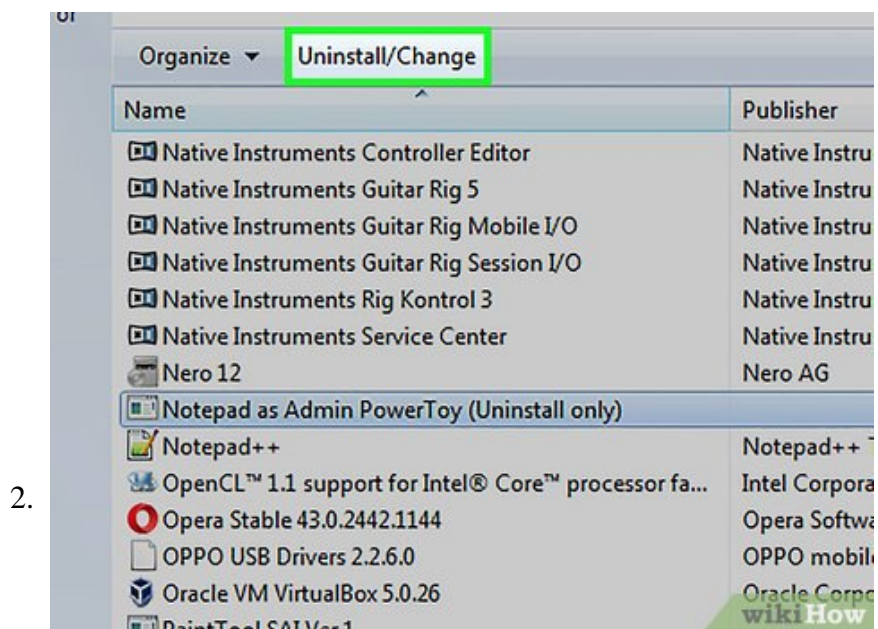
of

Organize ▾ Uninstall/Change

| Name | Publisher |
|---|---|
| Native Instruments Controller Editor | Native Instru |
| Native Instruments Guitar Rig 5 | Native Instru |
| Native Instruments Guitar Rig Mobile I/O | Native Instru |
| Native Instruments Guitar Rig Session I/O | Native Instru |
| Native Instruments Rig Kontrol 3 | Native Instru |
| Native Instruments Service Center | Native Instru |
| Nero 12 | Nero AG |
| Notepad as Admin PowerToy (Uninstall only) | |
| Notepad++ | Notepad++ |
| OpenCL™ 1.1 support for Intel® Core™ processor fa... | Intel Corpora |
| Opera Stable 43.0.2442.1144 | Opera Softwa |
| OPPO USB Drivers 2.2.6.0 | OPPO mobil |
| Oracle VM VirtualBox 5.0.26 | Oracle Corp |
| PaintTool SAI Ver.1 | |

2.

wikiHow